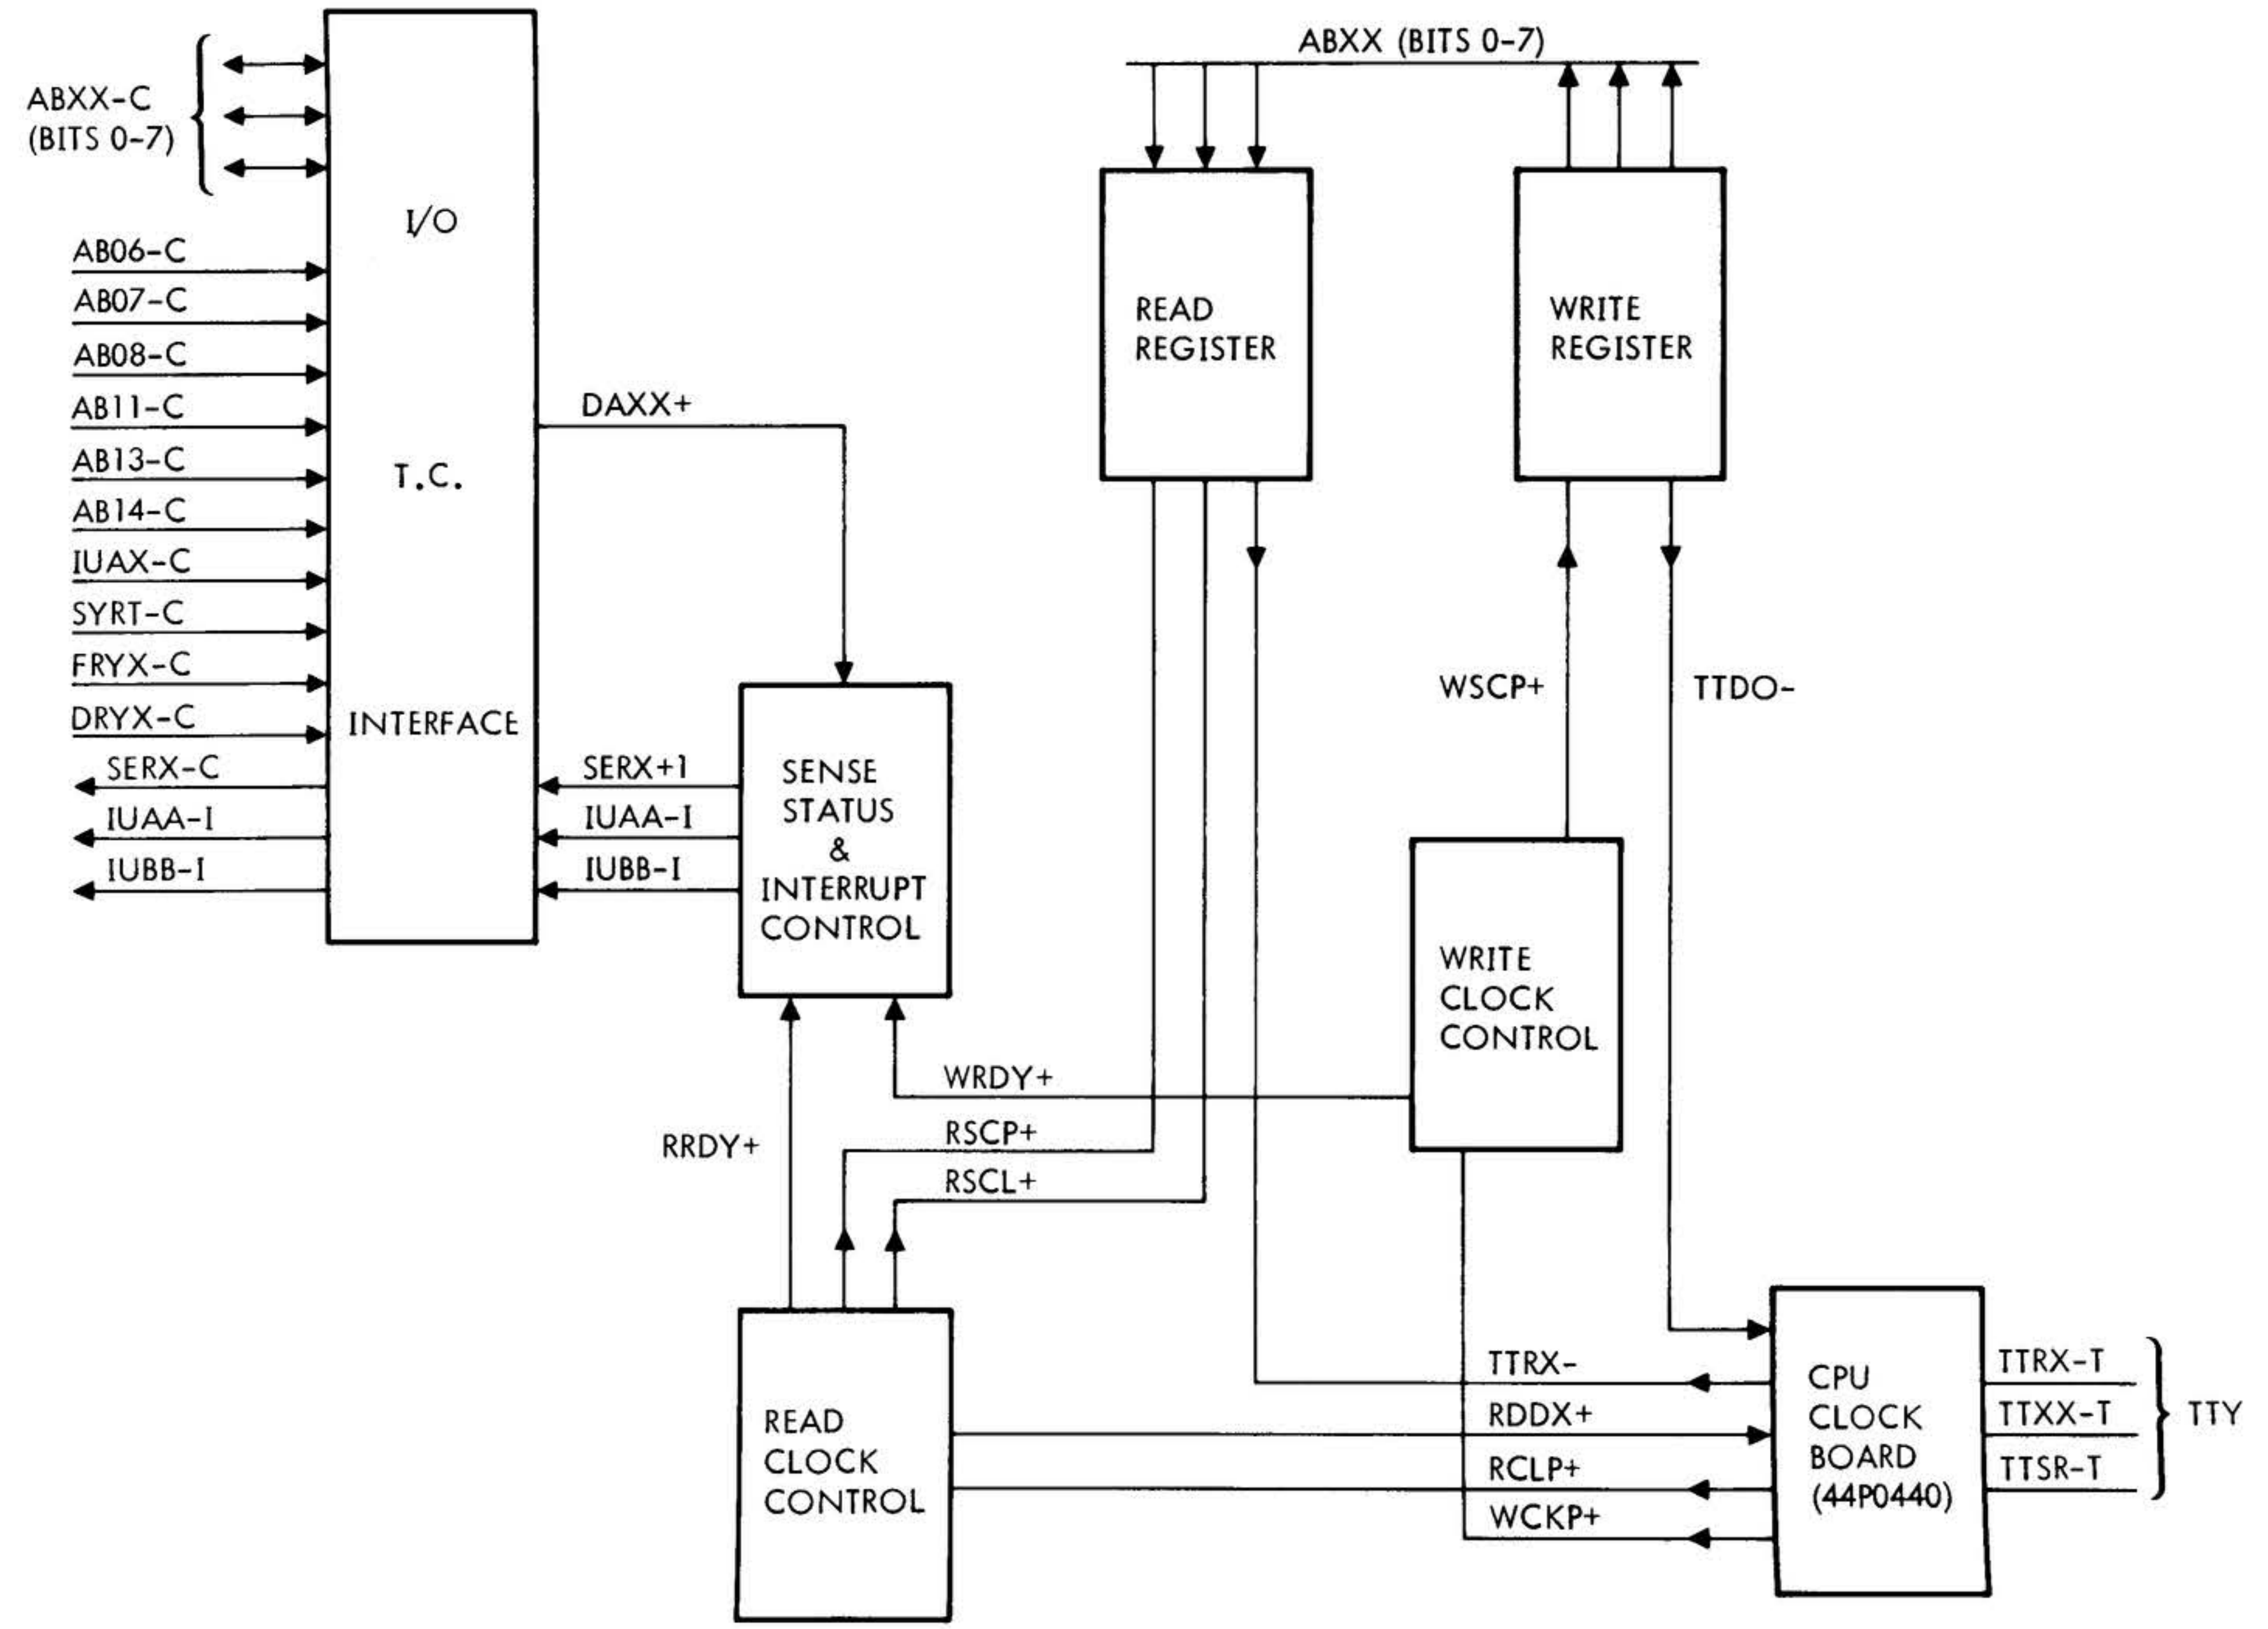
ABXX-C (BITS 0-7)

AB06-C
AB07-C
AB08-C
AB11-C
AB13-C
AB14-C
IUAX-C
SYRT-C
FRYX-C
DRYX-C
SERX-C
IUAA-I
IUBB-I

I/O

T.C.

INTERFACE

DAXX+

SERX+1
IUAA-I
IUBB-I

SENSE STATUS & INTERRUPT CONTROL

ABXX (BITS 0-7)

READ REGISTER

WRITE REGISTER

WSCP+

TTDO-

WRITE CLOCK CONTROL

WRDY+

RRDY+

RSCP+

RSCL+

READ CLOCK CONTROL

TTRX-
RDDX+
RCLP+
WCKP+

CPU CLOCK BOARD (44P0440)

TTRX-T
TTXX-T
TTSR-T

TTY